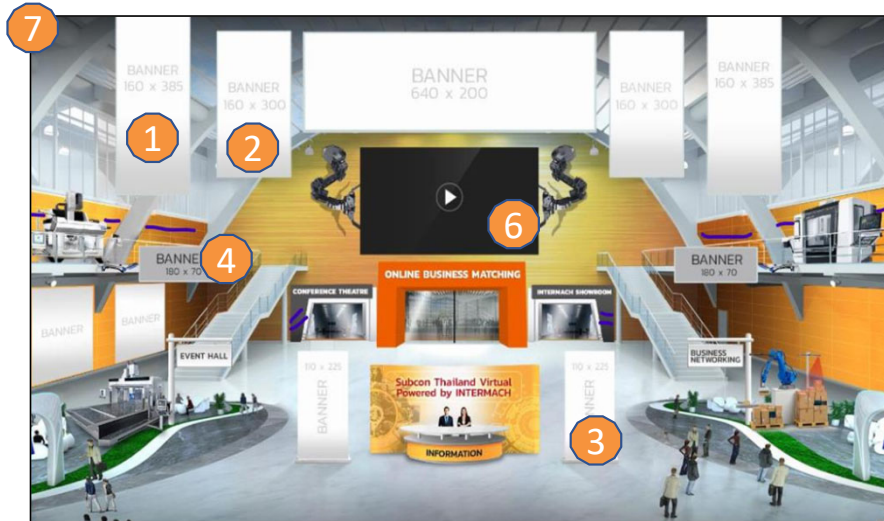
7

BANNER
160 x 385

1

BANNER
160 x 300

2

BANNER
640 x 200

BANNER
160 x 300

BANNER
160 x 385

6

BANNER
180 x 70

4

BANNER
180 x 70

CONFERENCE THEATRE

ONLINE BUSINESS MATCHING

INTERMACH SHOWROOM

BANNER

BANNER

EVENT HALL

BUSINESS NETWORKING

110 x 225
BANNER

Subcon Thailand Virtual
Powered by INTERMACH

INFORMATION

110 x 225
BANNER

3